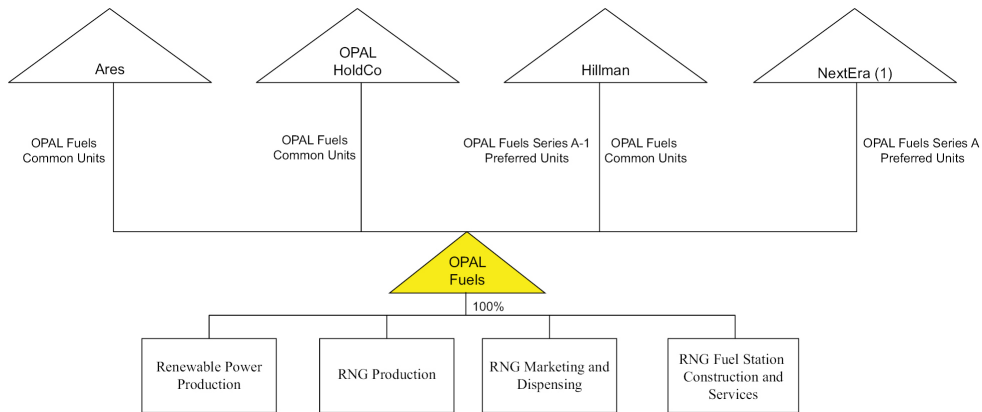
Ares

OPAL HoldCo

Hillman

NextEra (1)

OPAL Fuels Common Units

OPAL Fuels Common Units

OPAL Fuels Series A-1 Preferred Units

OPAL Fuels Common Units

OPAL Fuels Series A Preferred Units

OPAL Fuels

100%

Renewable Power Production

RNG Production

RNG Marketing and Dispensing

RNG Fuel Station Construction and Services